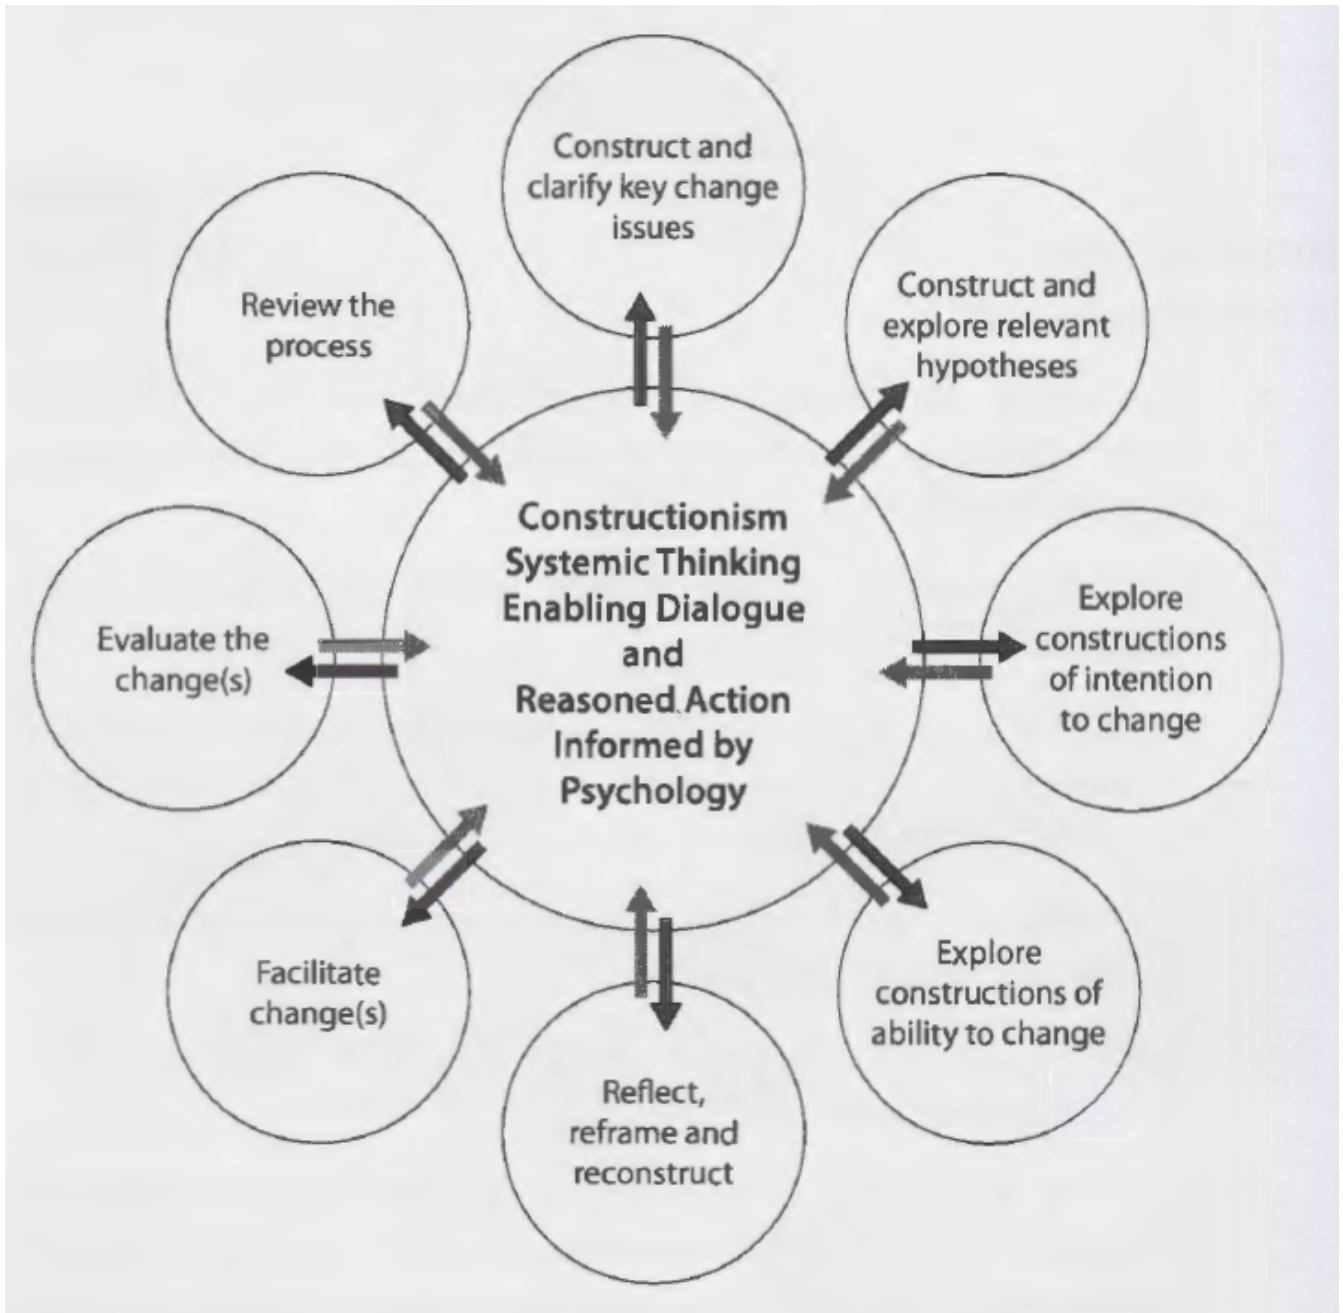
Construct and clarify key change issues

Construct and explore relevant hypotheses

Explore constructions of intention to change

Explore constructions of ability to change

Reflect, reframe and reconstruct

Facilitate change(s)

Evaluate the change(s)

Review the process

Constructionism
Systemic Thinking
Enabling Dialogue
and
Reasoned Action
Informed by
Psychology